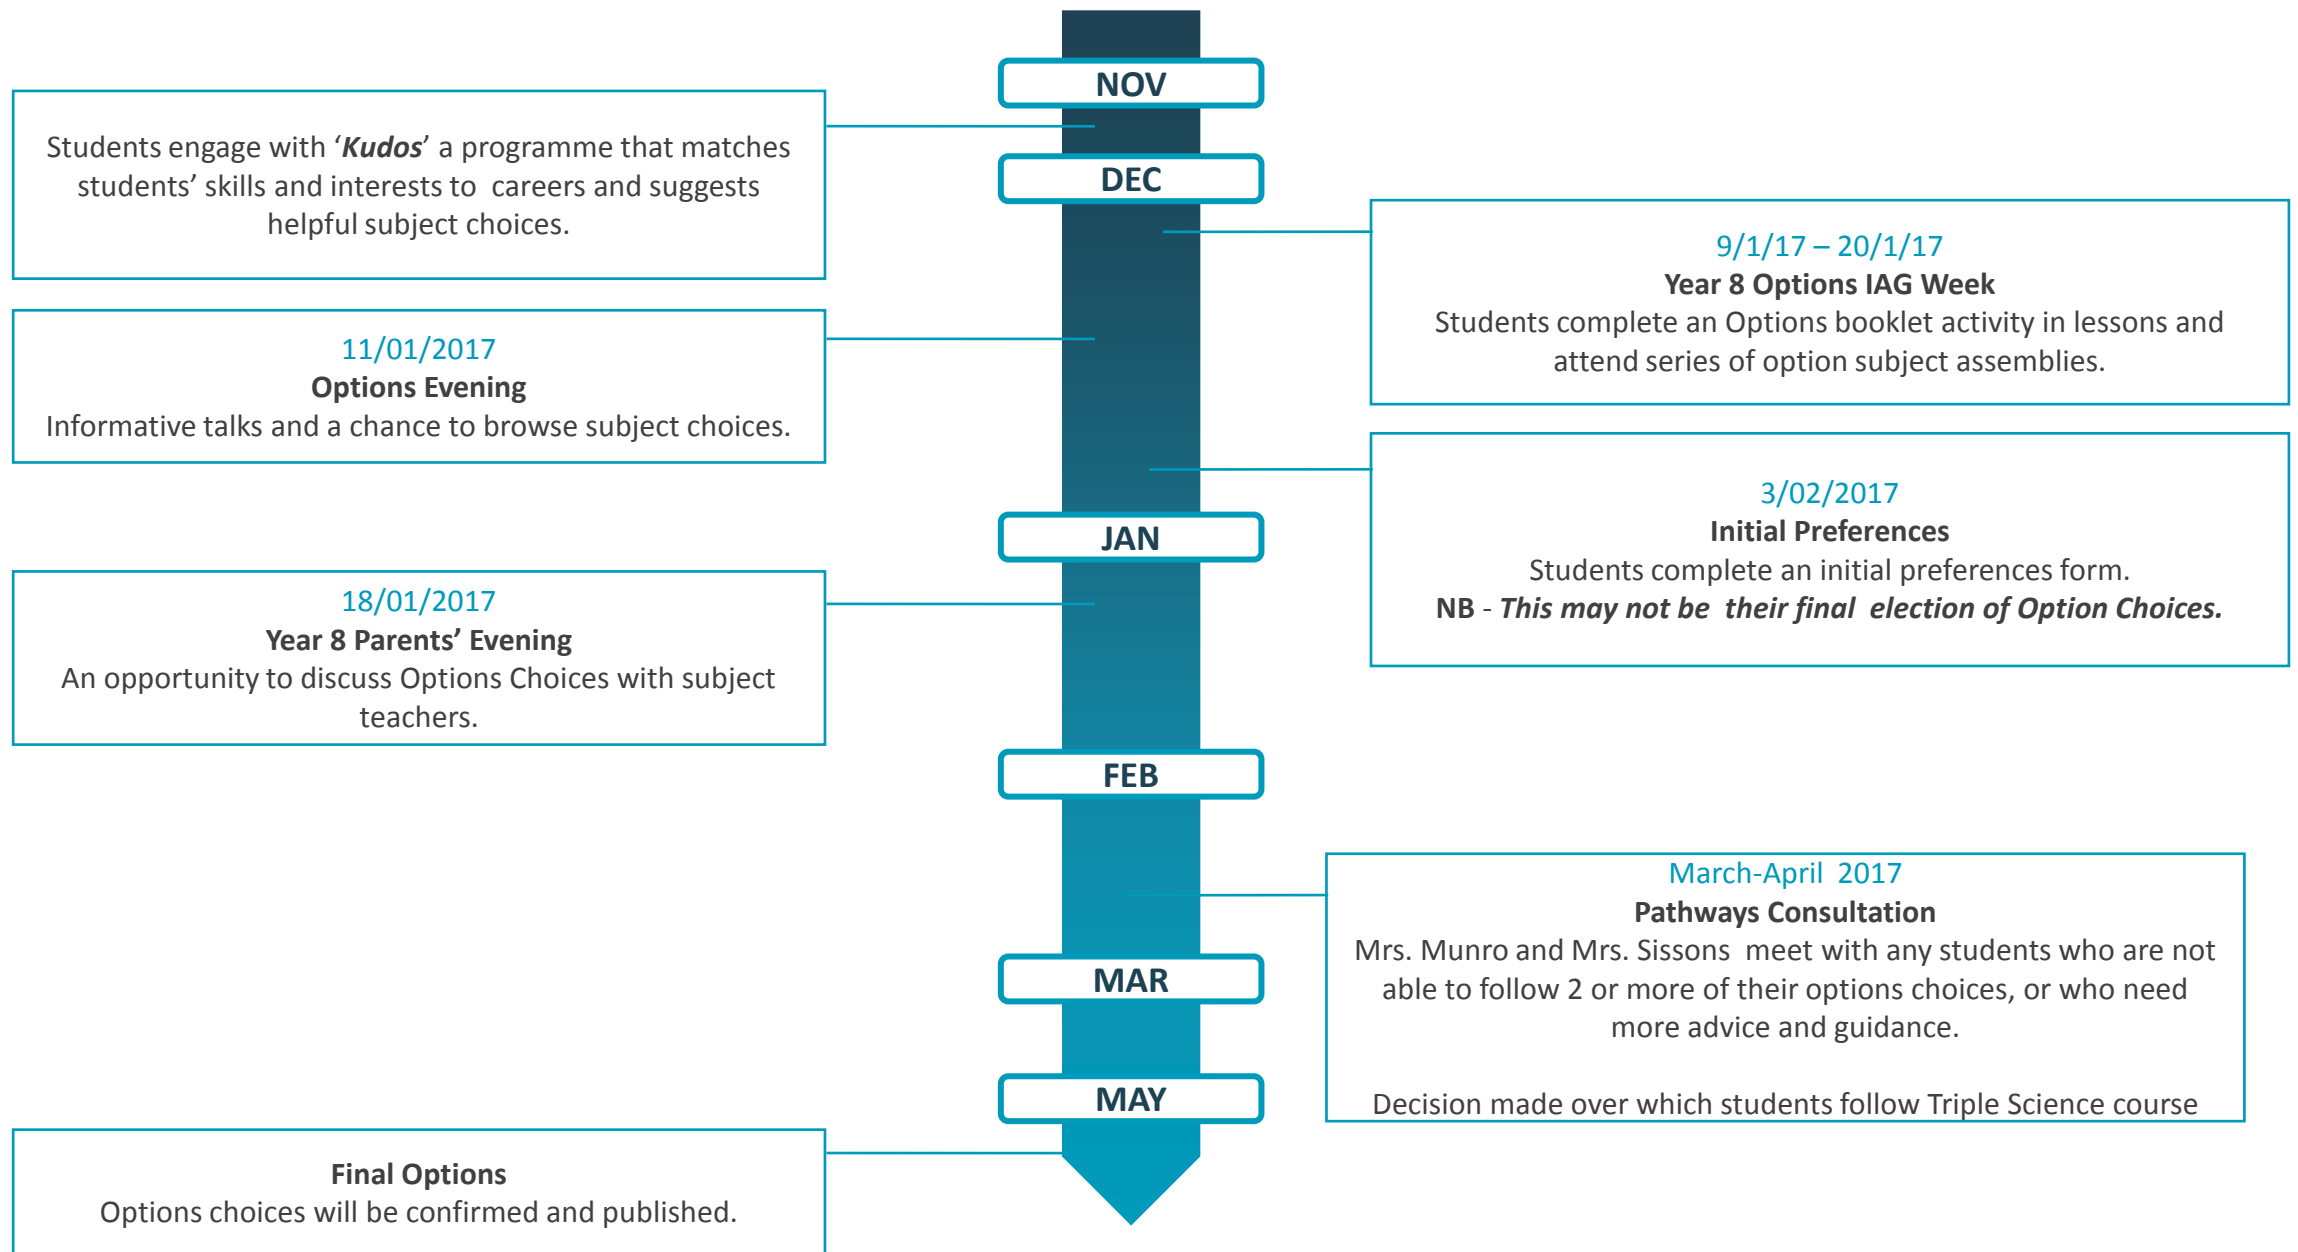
NOV

Students engage with '***Kudos***' a programme that matches students' skills and interests to careers and suggests helpful subject choices.

DEC

9/1/17 – 20/1/17
**Year 8 Options IAG Week**
Students complete an Options booklet activity in lessons and attend series of option subject assemblies.

11/01/2017
**Options Evening**
Informative talks and a chance to browse subject choices.

3/02/2017
**Initial Preferences**
Students complete an initial preferences form.
**NB** - ***This may not be their final election of Option Choices.***

JAN

18/01/2017
**Year 8 Parents' Evening**
An opportunity to discuss Options Choices with subject teachers.

FEB

March-April 2017
**Pathways Consultation**
Mrs. Munro and Mrs. Sissons meet with any students who are not able to follow 2 or more of their options choices, or who need more advice and guidance.

Decision made over which students follow Triple Science course

MAR

MAY

**Final Options**
Options choices will be confirmed and published.